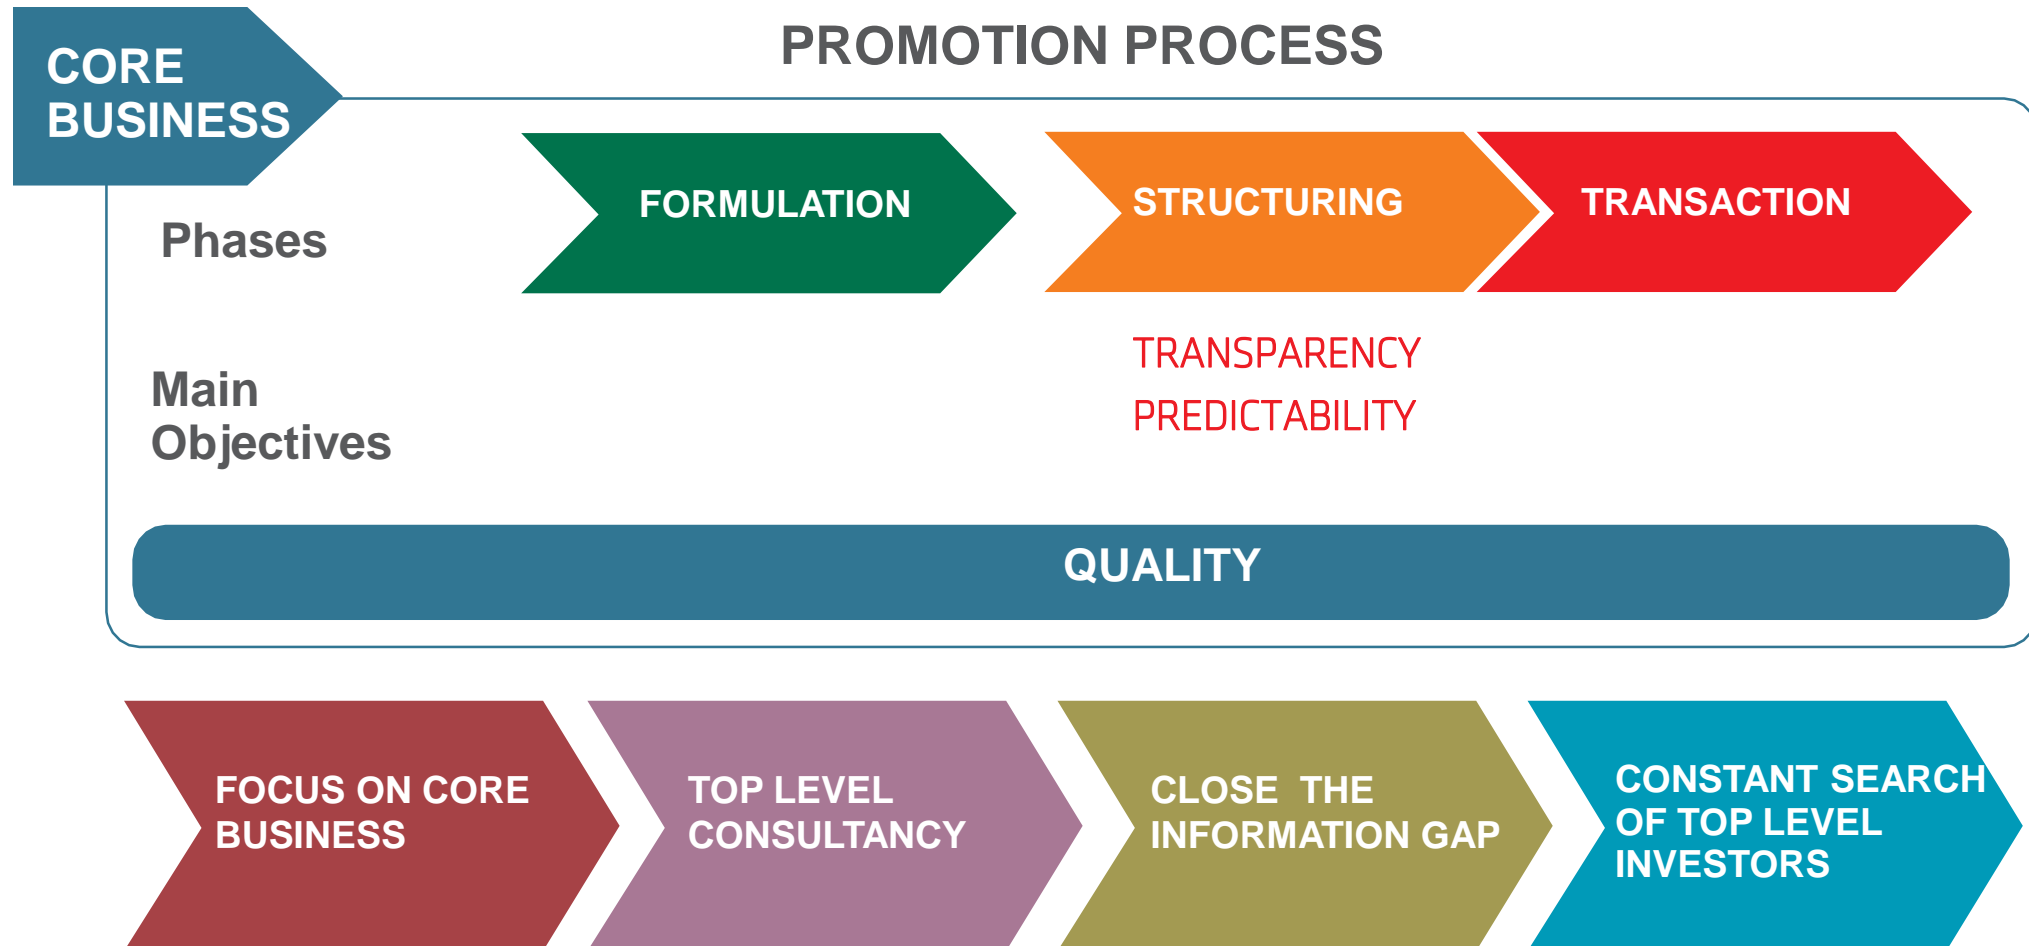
CORE BUSINESS

PROMOTION PROCESS

Phases

FORMULATION

STRUCTURING

TRANSACTION

Main Objectives

TRANSPARENCY

PREDICTABILITY

QUALITY

FOCUS ON CORE BUSINESS

TOP LEVEL CONSULTANCY

CLOSE THE INFORMATION GAP

CONSTANT SEARCH OF TOP LEVEL INVESTORS